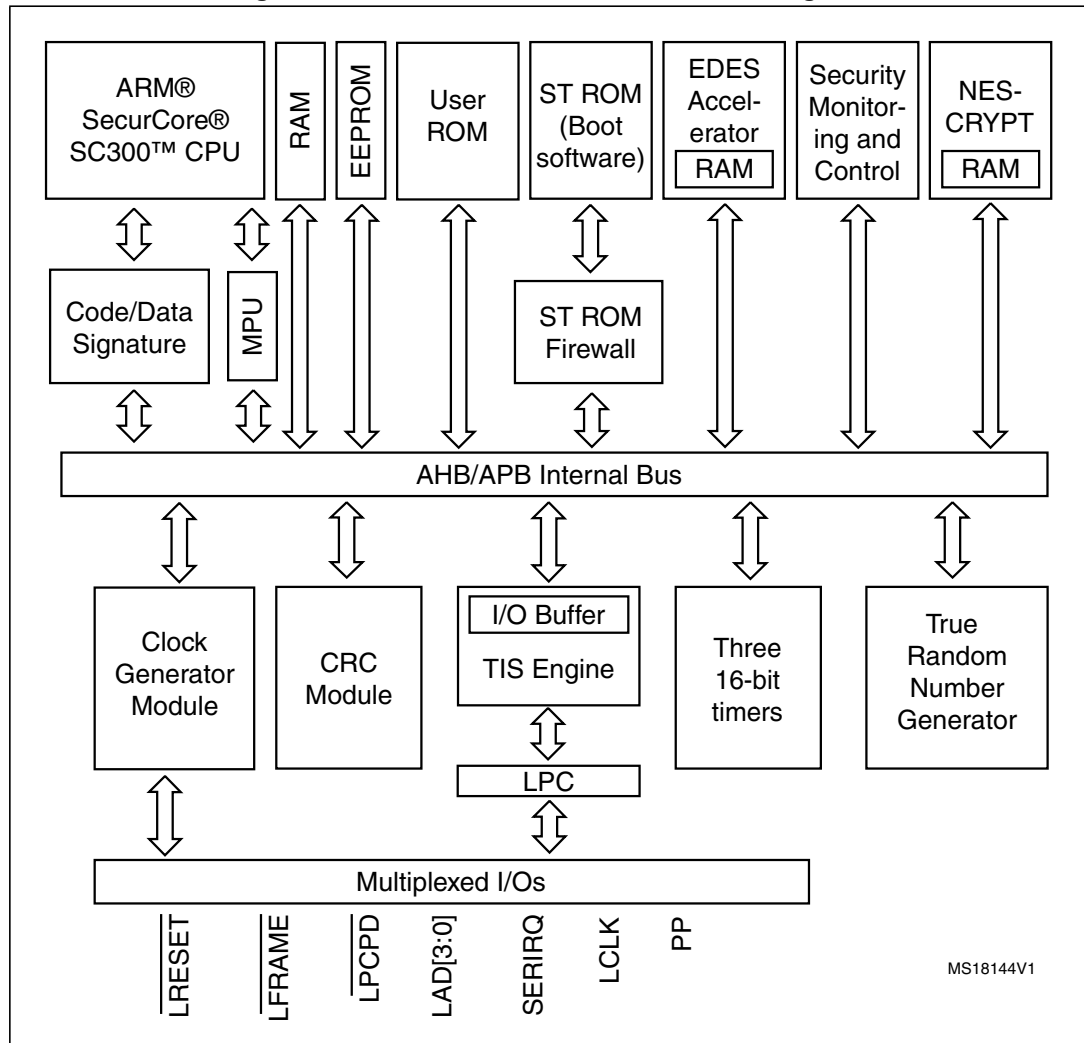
ARM® SecurCore® SC300™ CPU

RAM

EEPROM

User ROM

ST ROM (Boot software)

EDES Accelerator
RAM

Security Monitoring and Control

NES-CRYPT
RAM

Code/Data Signature

MPU

ST ROM Firewall

AHB/APB Internal Bus

Clock Generator Module

CRC Module

I/O Buffer
TIS Engine

Three 16-bit timers

True Random Number Generator

LPC

Multiplexed I/Os

$\overline{LRESET}$

$\overline{LFRAME}$

$\overline{LPCPD}$

LAD[3:0]

SERIRQ

LCLK

PP

MS18144V1